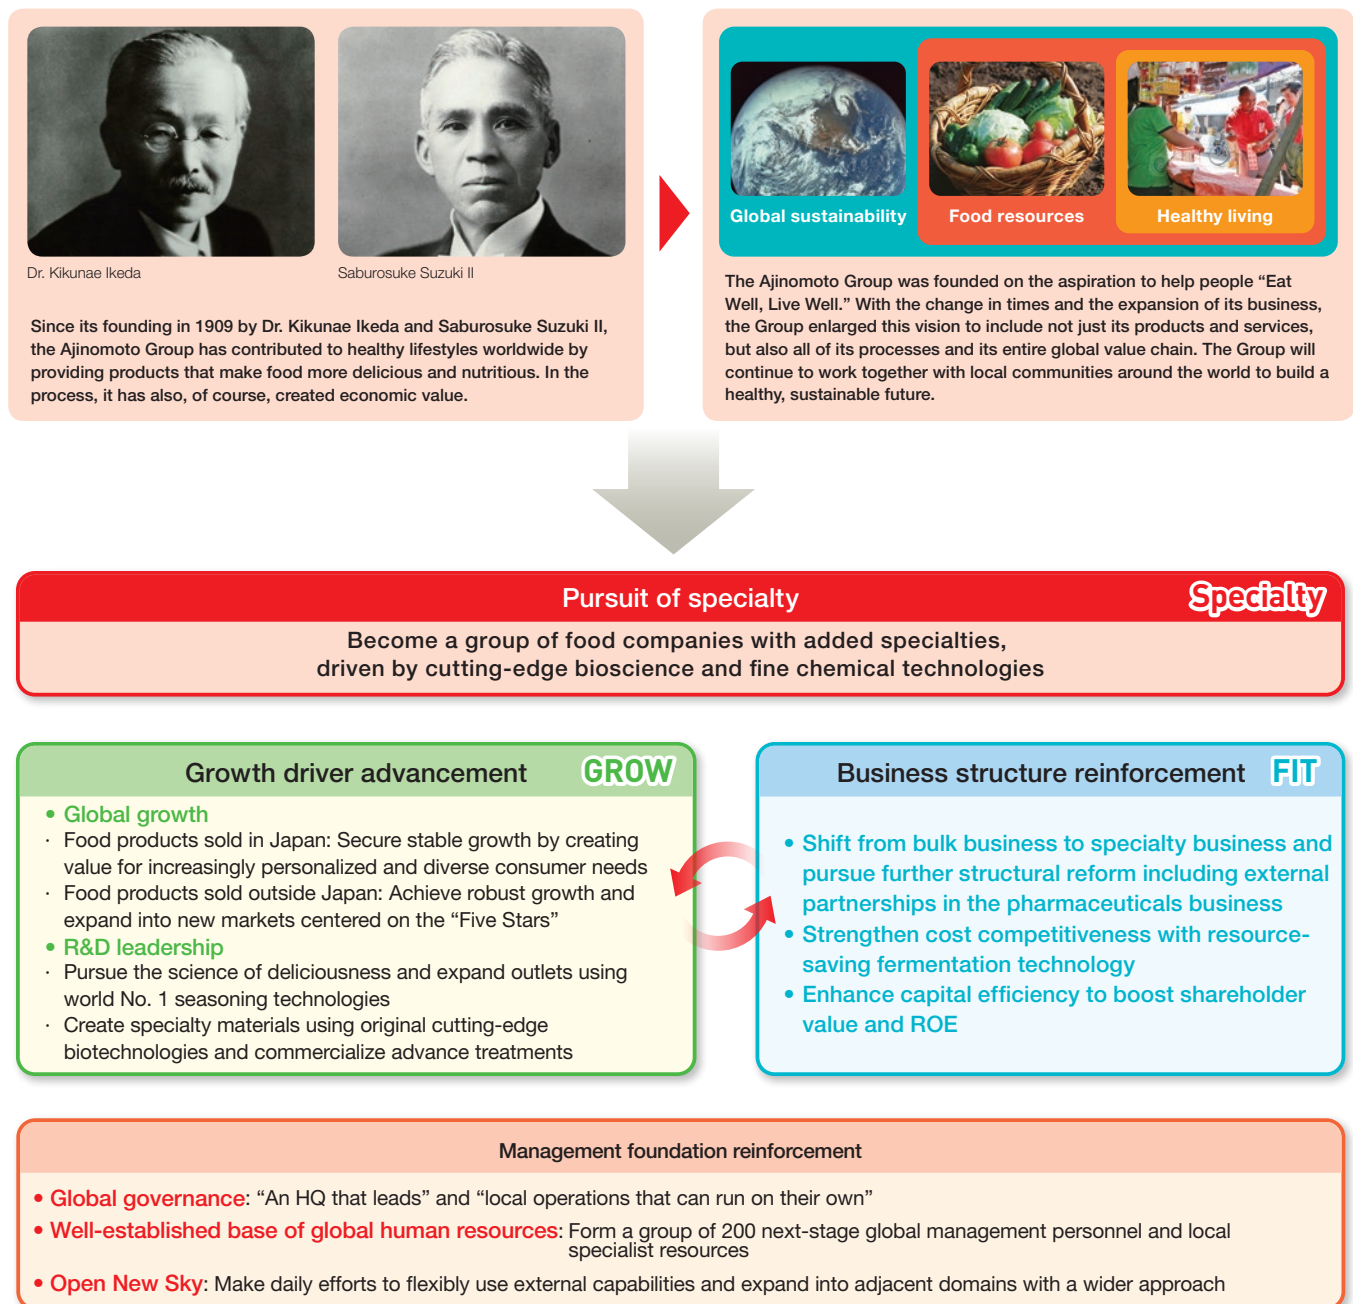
Dr. Kikunae Ikeda

Saburosuke Suzuki II

Since its founding in 1909 by Dr. Kikunae Ikeda and Saburosuke Suzuki II, the Ajinomoto Group has contributed to healthy lifestyles worldwide by providing products that make food more delicious and nutritious. In the process, it has also, of course, created economic value.

Global sustainability

Food resources

Healthy living

The Ajinomoto Group was founded on the aspiration to help people "Eat Well, Live Well." With the change in times and the expansion of its business, the Group enlarged this vision to include not just its products and services, but also all of its processes and its entire global value chain. The Group will continue to work together with local communities around the world to build a healthy, sustainable future.

Pursuit of specialty

Specialty

Become a group of food companies with added specialties, driven by cutting-edge bioscience and fine chemical technologies

Growth driver advancement

GROW

• Global growth
· Food products sold in Japan: Secure stable growth by creating value for increasingly personalized and diverse consumer needs
· Food products sold outside Japan: Achieve robust growth and expand into new markets centered on the "Five Stars"
• R&D leadership
· Pursue the science of deliciousness and expand outlets using world No. 1 seasoning technologies
· Create specialty materials using original cutting-edge biotechnologies and commercialize advance treatments

Business structure reinforcement

FIT

• Shift from bulk business to specialty business and pursue further structural reform including external partnerships in the pharmaceuticals business
• Strengthen cost competitiveness with resource-saving fermentation technology
• Enhance capital efficiency to boost shareholder value and ROE

Management foundation reinforcement

• Global governance: "An HQ that leads" and "local operations that can run on their own"
• Well-established base of global human resources: Form a group of 200 next-stage global management personnel and local specialist resources
• Open New Sky: Make daily efforts to flexibly use external capabilities and expand into adjacent domains with a wider approach